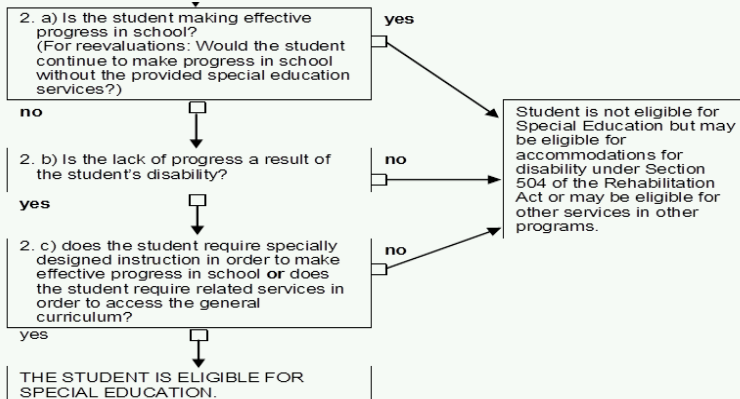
2. a) Is the student making effective progress in school?
(For reevaluations: Would the student continue to make progress in school without the provided special education services?)

yes

no

Student is not eligible for Special Education but may be eligible for accommodations for disability under Section 504 of the Rehabilitation Act or may be eligible for other services in other programs.

2. b) Is the lack of progress a result of the student's disability?

no

yes

2. c) does the student require specially designed instruction in order to make effective progress in school **or** does the student require related services in order to access the general curriculum?

no

yes

THE STUDENT IS ELIGIBLE FOR SPECIAL EDUCATION.